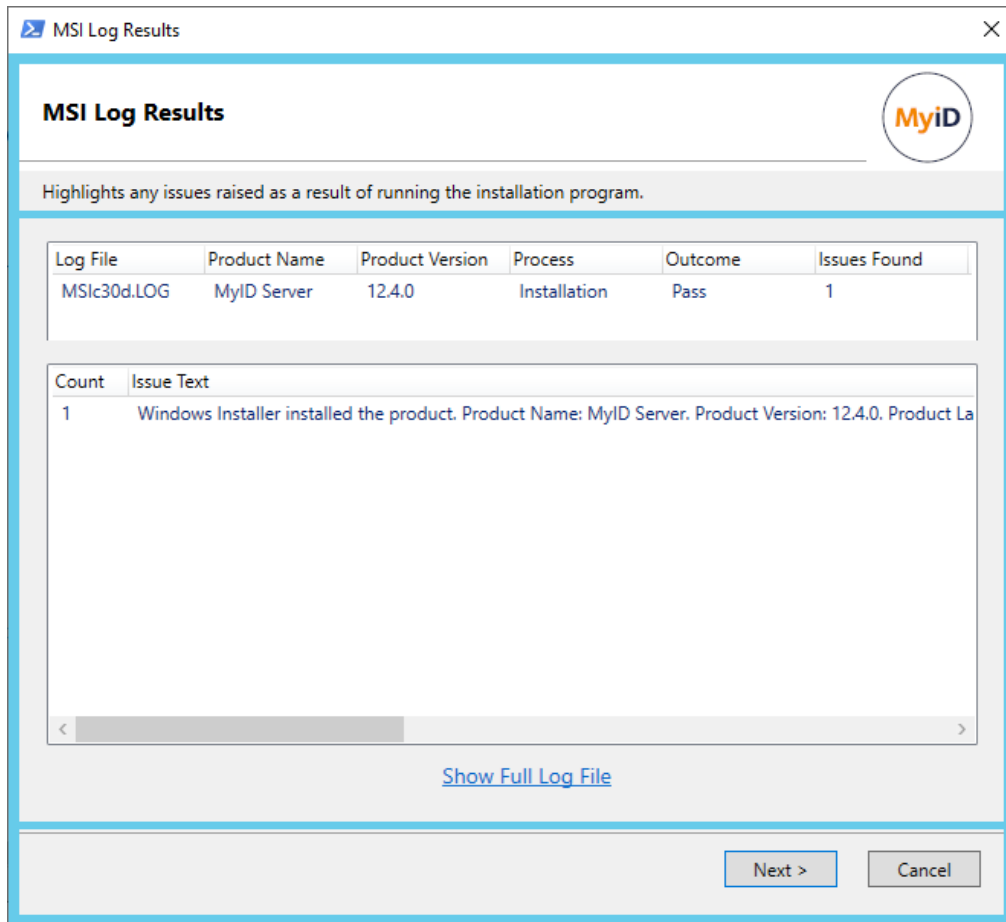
MSI Log Results

MSI Log Results

MyiD

Highlights any issues raised as a result of running the installation program.

| Log File | Product Name | Product Version | Process | Outcome | Issues Found |
|---|---|---|---|---|---|
| MSIc30d.LOG | MyID Server | 12.4.0 | Installation | Pass | 1 |

| Count | Issue Text |
|---|---|
| 1 | Windows Installer installed the product. Product Name: MyID Server. Product Version: 12.4.0. Product La |

Show Full Log File

Next >

Cancel